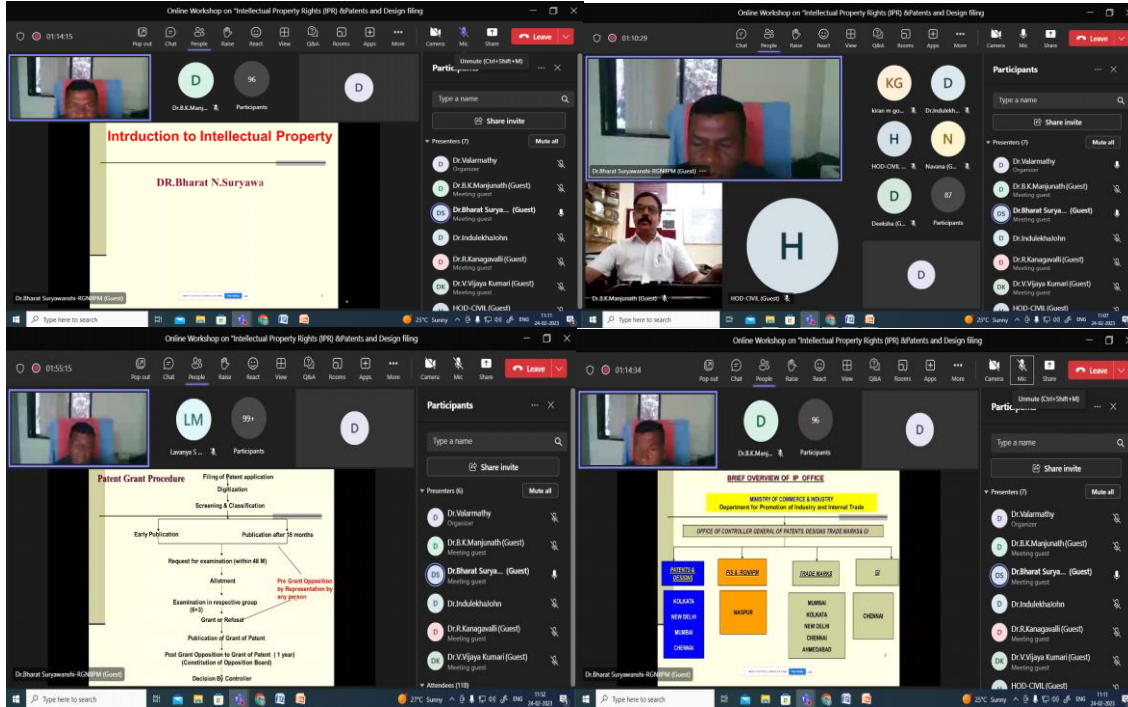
Online Workshop on "Intellectual Property Rights (IPR) &Patents and Design filing

01:14:15

Pop out Chat People Raise React View Q&A Rooms Apps More Camera Mic Share Leave

Unmute (Ctrl+Shift+M)

D
Dr.B.K.Manj...
96
Participants
D

Intrduction to Intellectual Property

DR.Bharat N.Suryawa

Dr.Bharat Suryawanshi-RGNIIPM (Guest)

Participants

Type a name

Share invite

Presenters (7) Mute all

Dr.Valarmathy
Organizer
Dr.B.K.Manjunath (Guest)
Meeting guest
Dr.Bharat Surya... (Guest)
Meeting guest
Dr.IndulekhaJohn
Dr.R.Kanagavalli (Guest)
Meeting guest
Dr.V.Vijaya Kumari (Guest)
Meeting guest
HOD-CIVIL (Guest)

Type here to search
25°C Sunny ENG 11:11 24-02-2023

Online Workshop on "Intellectual Property Rights (IPR) &Patents and Design filing

01:10:29

Chat People Raise React View Q&A Rooms Apps More Camera Mic Share Leave

KG
kiran m go...
D
Dr.Indulekh...
H
HOD-CIVIL...
N
Navana (G...
D
Deeksha (G...
87
Participants

Dr.Bharat Suryawanshi-RGNIIPM (Guest)
Dr.B.K.Manjunath (Guest)
H
HOD-CIVIL (Guest)
D

Participants

Type a name

Share invite

Presenters (7) Mute all

Dr.Valarmathy
Organizer
Dr.B.K.Manjunath (Guest)
Meeting guest
Dr.Bharat Surya... (Guest)
Meeting guest
Dr.IndulekhaJohn
Dr.R.Kanagavalli (Guest)
Meeting guest
Dr.V.Vijaya Kumari (Guest)
Meeting guest
HOD-CIVIL (Guest)

Type here to search
25°C Sunny ENG 11:07 24-02-2023

Online Workshop on "Intellectual Property Rights (IPR) &Patents and Design filing

01:55:15

Pop out Chat People Raise React View Q&A Rooms Apps More Camera Mic Share Leave

LM
Lavanya S...
99+
Participants
D

Patent Grant Procedure

Filing of Patent application
Digitization
Screening & Classification
Early Publication
Publication after 18 months
Request for examination (within 48 M)
Allotment
Pre Grant Opposition by Representation by any person
Examination in respective group (6+3)
Grant or Refusal
Publication of Grant of Patent
Post Grant Opposition to Grant of Patent ( 1 year) (Constitution of Opposition Board)
Decision By Controller

Dr.Bharat Suryawanshi-RGNIIPM (Guest)

Participants

Type a name

Share invite

Presenters (6) Mute all

Dr.Valarmathy
Organizer
Dr.B.K.Manjunath (Guest)
Meeting guest
Dr.Bharat Surya... (Guest)
Meeting guest
Dr.IndulekhaJohn
Dr.R.Kanagavalli (Guest)
Meeting guest
Dr.V.Vijaya Kumari (Guest)
Meeting guest

Attendees (118)

Type here to search
27°C Sunny ENG 11:52 24-02-2023

Online Workshop on "Intellectual Property Rights (IPR) &Patents and Design filing

01:14:34

Pop out Chat People Raise React View Q&A Rooms Apps More Camera Mic Share Leave

Unmute (Ctrl+Shift+M)

D
Dr.B.K.Manj...
96
Participants
D

BRIEF OVERVIEW OF IP OFFICE

MINISTRY OF COMMERCE & INDUSTRY
Department for Promotion of Industry and Internal Trade

OFFICE OF CONTROLLER GENERAL OF PATENTS, DESIGNS TRADE MARKS & GI

PATENTS & DESIGNS
PIS & RGNIIPM
TRADE MARKS
GI

KOLKATA
NEW DELHI
MUMBAI
CHENNAI

NAGPUR

MUMBAI
KOLKATA
NEW DELHI
CHENNAI
AHMEDABAD

CHENNAI

Dr.Bharat Suryawanshi-RGNIIPM (Guest)

Participants

Type a name

Share invite

Presenters (7) Mute all

Dr.Valarmathy
Organizer
Dr.B.K.Manjunath (Guest)
Meeting guest
Dr.Bharat Surya... (Guest)
Meeting guest
Dr.IndulekhaJohn
Dr.R.Kanagavalli (Guest)
Meeting guest
Dr.V.Vijaya Kumari (Guest)
Meeting guest
HOD-CIVIL (Guest)

Type here to search
25°C Sunny ENG 11:11 24-02-2023